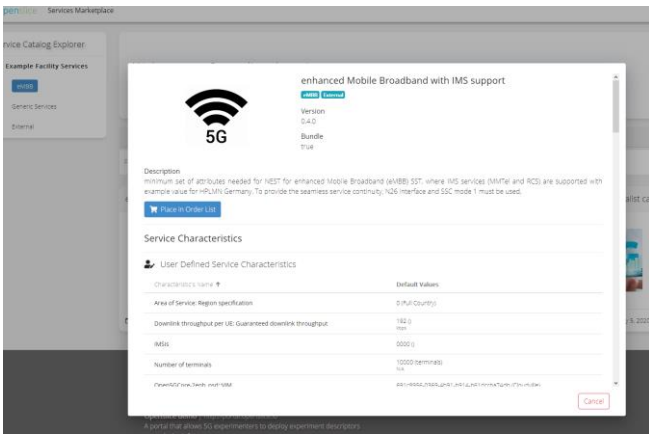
openslice Services Marketplace

rvice Catalog Explorer

Example Facility Services

eMBB

Generic Services

External

5G

enhanced Mobile Broadband with IMS support

eMBB External

Version
0.4.0

Bundle
true

Description
minimum set of attributes needed for NEST for enhanced Mobile Broadband (eMBB) SST, where IMS services (MMTel and RCS) are supported with example value for HPLMN Germany. To provide the seamless service continuity, N26 interface and SSC mode 1 must be used.

Place in Order List

Service Characteristics

User Defined Service Characteristics

| Characteristic's Name ↑ | Default Values |
|---|---|
| Area of Service: Region specification | 0 (Full Country) |
| Downlink throughput per UE: Guaranteed downlink throughput | 100 () Mbps |
| IMSIs | 0000 () |
| Number of terminals | 10000 (terminals) N/A |
| Open5GCore-2enb_nsd::VIM | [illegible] |

Cancel

alist ca

y 5, 202

A portal that allows 5G experimenters to deploy experiment descriptors